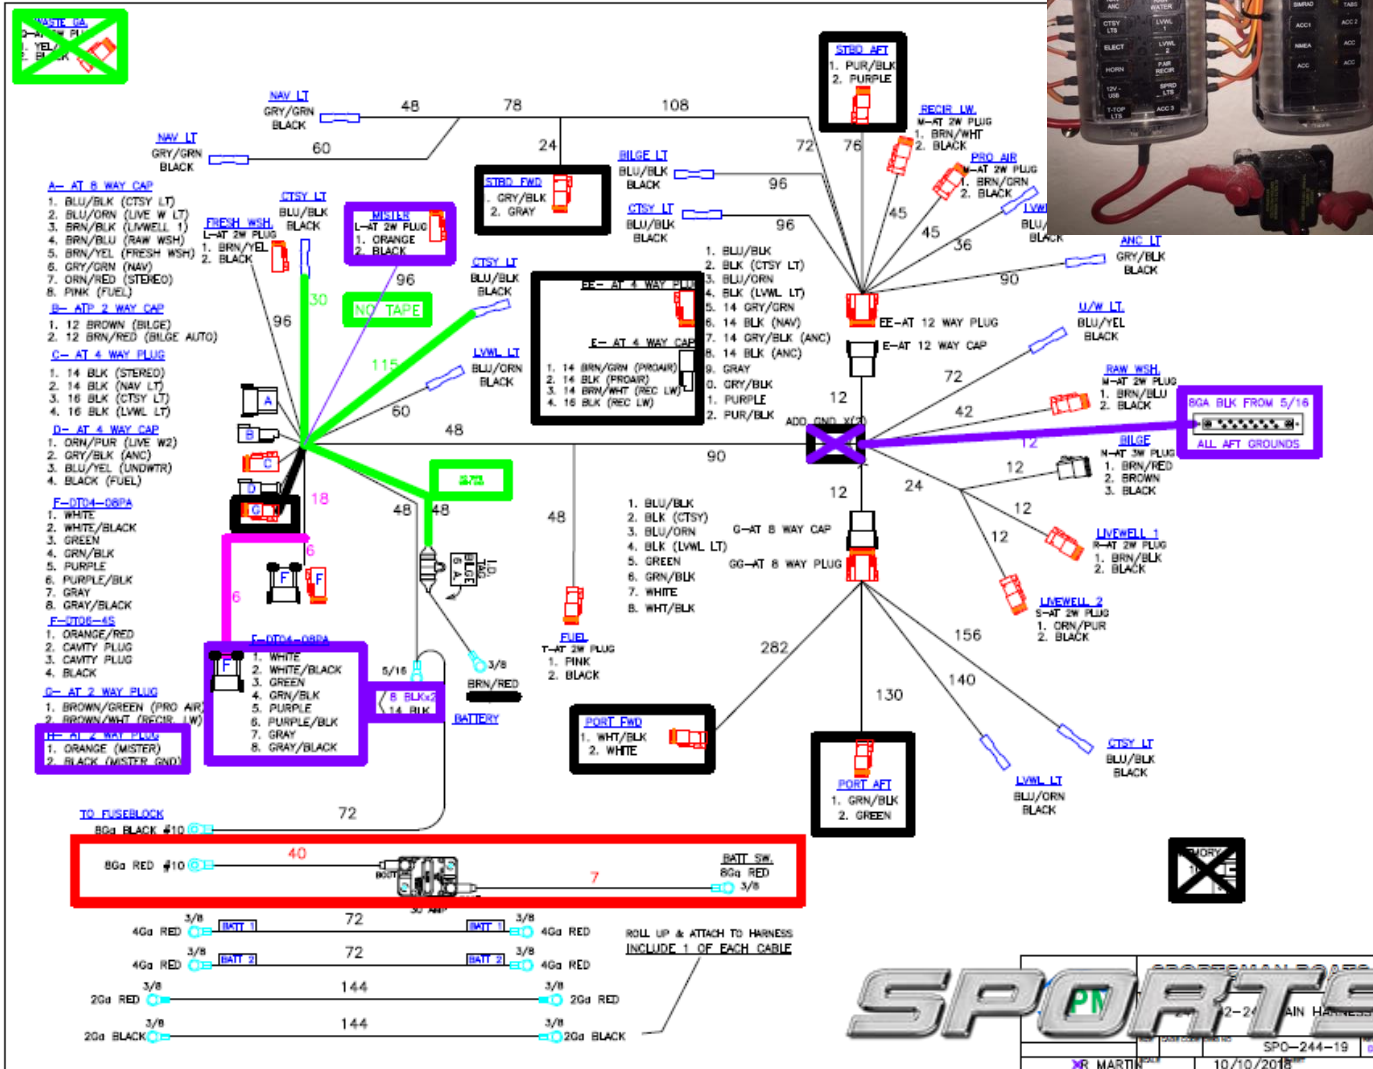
WASTE GA
Q-AT 2W PL
1. YEL
2. BLK

NAV LT
GRY/GRN
BLACK
48
78
108

NAV LT
GRY/GRN
BLACK
60

A- AT 8 WAY CAP
1. BLU/BLK (CTSY LT)
2. BLU/ORN (LIVE W LT)
3. BRN/BLK (LIVWELL 1)
4. BRN/BLU (RAW WSH)
5. BRN/YEL (FRESH WSH)
6. GRY/GRN (NAV)
7. ORN/RED (STEREO)
8. PINK (FUEL)

B- ATP 2 WAY CAP
1. 12 BROWN (BILGE)
2. 12 BRN/RED (BILGE AUTO)

C- AT 4 WAY PLUG
1. 14 BLK (STEREO)
2. 14 BLK (NAV LT)
3. 16 BLK (CTSY LT)
4. 16 BLK (LVWL LT)

D- AT 4 WAY CAP
1. ORN/PUR (LIVE W2)
2. GRY/BLK (ANC)
3. BLU/YEL (UNDWTR)
4. BLACK (FUEL)

F-DT04-08PA
1. WHITE
2. WHITE/BLACK
3. GREEN
4. GRN/BLK
5. PURPLE
6. PURPLE/BLK
7. GRAY
8. GRAY/BLACK

F-DT06-4S
1. ORANGE/RED
2. CAVITY PLUG
3. CAVITY PLUG
4. BLACK

G- AT 2 WAY PLUG
1. BROWN/GREEN (PRO AIR)
2. BROWN/WHT (RECIR LW)

H- AT 2 WAY PLUG
1. ORANGE (MISTER)
2. BLACK (MISTER GND)

FRESH WSH
L-AT 2W PLUG
1. BRN/YEL
2. BLACK

CTSY LT
BLU/BLK
BLACK

MISTER
L-AT 2W PLUG
1. ORANGE
2. BLACK

STBD FWD
1. GRY/BLK
2. GRAY
24

BILGE LT
BLU/BLK
BLACK
96

CTSY LT
BLU/BLK
BLACK
96

STBD AFT
1. PUR/BLK
2. PURPLE
72
76

RECIR LW
M-AT 2W PLUG
1. BRN/WHT
2. BLACK

PRO AIR
M-AT 2W PLUG
1. BRN/GRN
2. BLACK

LVWL
BLU/
BLACK
45
45
36

ANC LT
GRY/BLK
BLACK
90

30
96
NO TAPE
96
115
CTSY LT
BLU/BLK
BLACK

EE- AT 4 WAY PLUG
E- AT 4 WAY CAP
1. 14 BRN/GRN (PROAIR)
2. 14 BLK (PROAIR)
3. 14 BRN/WHT (REC LW)
4. 16 BLK (REC LW)

1. BLU/BLK
2. BLK (CTSY LT)
3. BLU/ORN
4. BLK (LVWL LT)
5. 14 GRY/GRN
6. 14 BLK (NAV)
7. 14 GRY/BLK (ANC)
8. 14 BLK (ANC)
9. GRAY
10. GRY/BLK
11. PURPLE
12. PUR/BLK

EE-AT 12 WAY PLUG
E-AT 12 WAY CAP

U/W LT
BLU/YEL
BLACK

LVWL LT
BLU/ORN
BLACK
60
48
12
ADD GND X(2)
72
42

RAW WSH
M-AT 2W PLUG
1. BRN/BLU
2. BLACK

8GA BLK FROM 5/16
ALL AFT GROUNDS
12

A
B
C
D
G
18
6
6
F
F
48
48
48
90
12
24
12

BILGE
N-AT 3W PLUG
1. BRN/RED
2. BROWN
3. BLACK

12
12

LIVEWELL 1
R-AT 2W PLUG
1. BRN/BLK
2. BLACK

LIVEWELL 2
S-AT 2W PLUG
1. ORN/PUR
2. BLACK

BILGE 5 A

1. BLU/BLK
2. BLK (CTSY)
3. BLU/ORN
4. BLK (LVWL LT)
5. GREEN
6. GRN/BLK
7. WHITE
8. WHT/BLK
G-AT 8 WAY CAP
GG-AT 8 WAY PLUG

FUEL
T-AT 2W PLUG
1. PINK
2. BLACK

F-DT04-08PA
1. WHITE
2. WHITE/BLACK
3. GREEN
4. GRN/BLK
5. PURPLE
6. PURPLE/BLK
7. GRAY
8. GRAY/BLACK

5/16
8 BLKx2
14 BLK
3/8
BRN/RED
BATTERY

PORT FWD
1. WHT/BLK
2. WHITE
282
130
156
140

PORT AFT
1. GRN/BLK
2. GREEN

CTSY LT
BLU/BLK
BLACK

LVWL LT
BLU/ORN
BLACK

TO FUSEBLOCK
8Ga BLACK #10
72
40
8Ga RED #10
BATT SW.
8Ga RED
3/8
7
30 AMP

3/8 72 3/8
4Ga RED BATT 1 BATT 1 4Ga RED
3/8 72 3/8
4Ga RED BATT 2 BATT 2 4Ga RED
3/8 144 3/8
2Ga RED 2Ga RED
3/8 144 3/8
2Ga BLACK 2Ga BLACK

ROLL UP & ATTACH TO HARNESS
INCLUDE 1 OF EACH CABLE

STORY

SPORTS
SPORTSMAN BOATS
AIN HARNESS
SPO-244-19
R MARTIN
10/10/2018

CTSY LTS
ELECT
HORN
12V USB
T-TOP LTS
ANC
WATER
LVWL
LVWL 2
RAW RECIR
SPRD LTS
ACC 1
SIMRAD
ACC1
NMEA
ACC
TABS
ACC 2
ACC
ACC
ACC 3